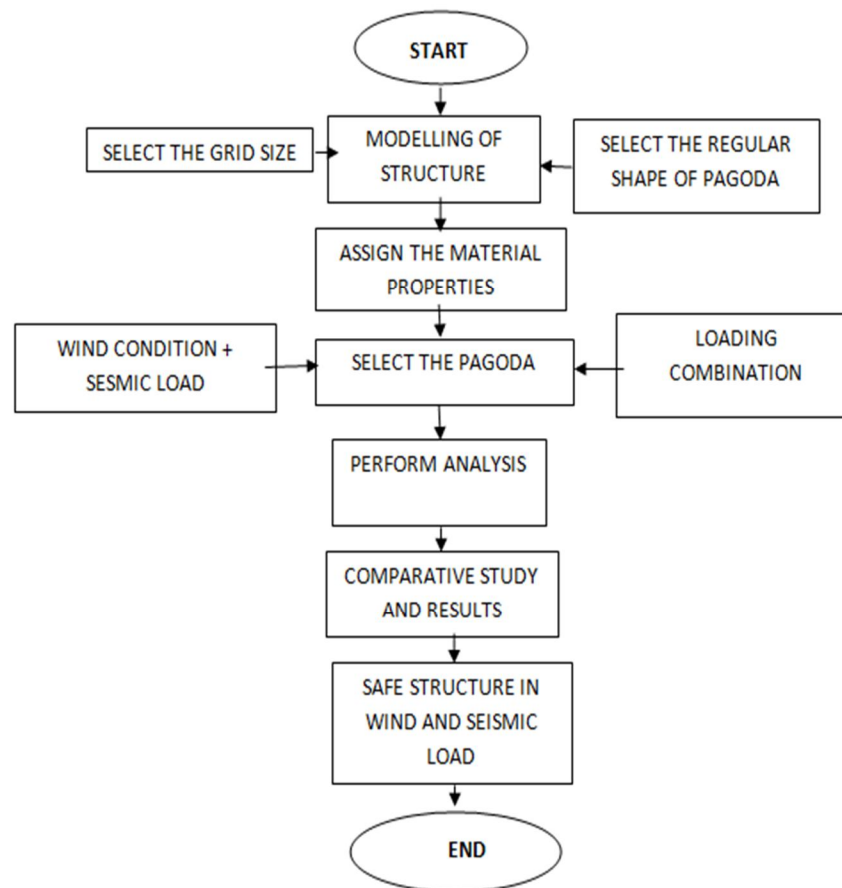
START

SELECT THE GRID SIZE

MODELLING OF STRUCTURE

SELECT THE REGULAR SHAPE OF PAGODA

ASSIGN THE MATERIAL PROPERTIES

WIND CONDITION + SESMIC LOAD

SELECT THE PAGODA

LOADING COMBINATION

PERFORM ANALYSIS

COMPARATIVE STUDY AND RESULTS

SAFE STRUCTURE IN WIND AND SEISMIC LOAD

END